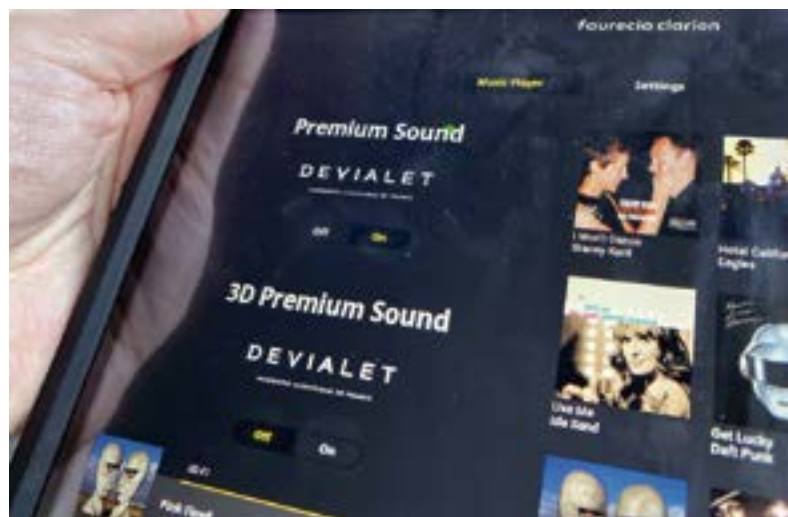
faurecia clarion

Music Player

Settings

Premium Sound

DEVIALET

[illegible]

Off

On

3D Premium Sound

DEVIALET

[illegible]

Off

On

I Won't Dance
Stacey Kent

Hotel Californ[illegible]
Eagles

Use Me
Ida Sand

Get Lucky
Daft Punk

Pink Floyd

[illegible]